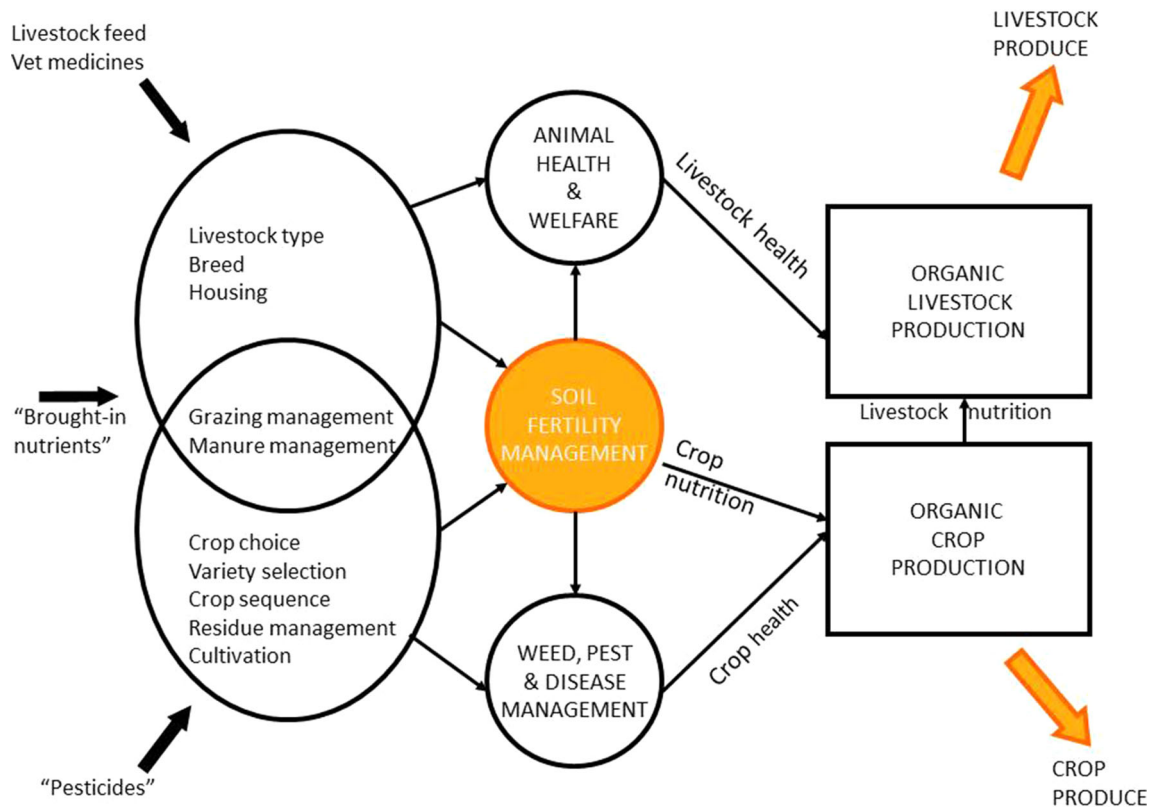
Livestock feed
Vet medicines

LIVESTOCK
PRODUCE

Livestock type
Breed
Housing

ANIMAL
HEALTH
&
WELFARE

Livestock health

ORGANIC
LIVESTOCK
PRODUCTION

"Brought-in
nutrients"

Grazing management
Manure management

SOIL
FERTILITY
MANAGEMENT

Livestock nutrition

Crop
nutrition

ORGANIC
CROP
PRODUCTION

Crop choice
Variety selection
Crop sequence
Residue management
Cultivation

Crop health

WEED, PEST
& DISEASE
MANAGEMENT

"Pesticides"

CROP
PRODUCE